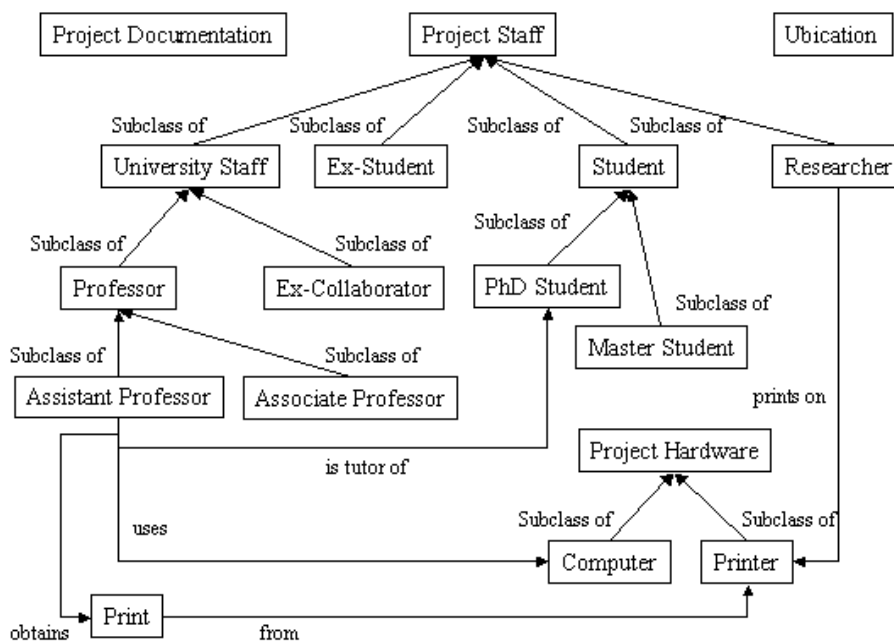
Project Documentation

Project Staff

Ubication

Subclass of

Subclass of

Subclass of

Subclass of

University Staff

Ex-Student

Student

Researcher

Subclass of

Subclass of

Subclass of

Professor

Ex-Collaborator

PhD Student

Subclass of

Subclass of

Subclass of

Master Student

Assistant Professor

Associate Professor

prints on

is tutor of

Project Hardware

uses

Subclass of

Subclass of

Computer

Printer

obtains

Print

from